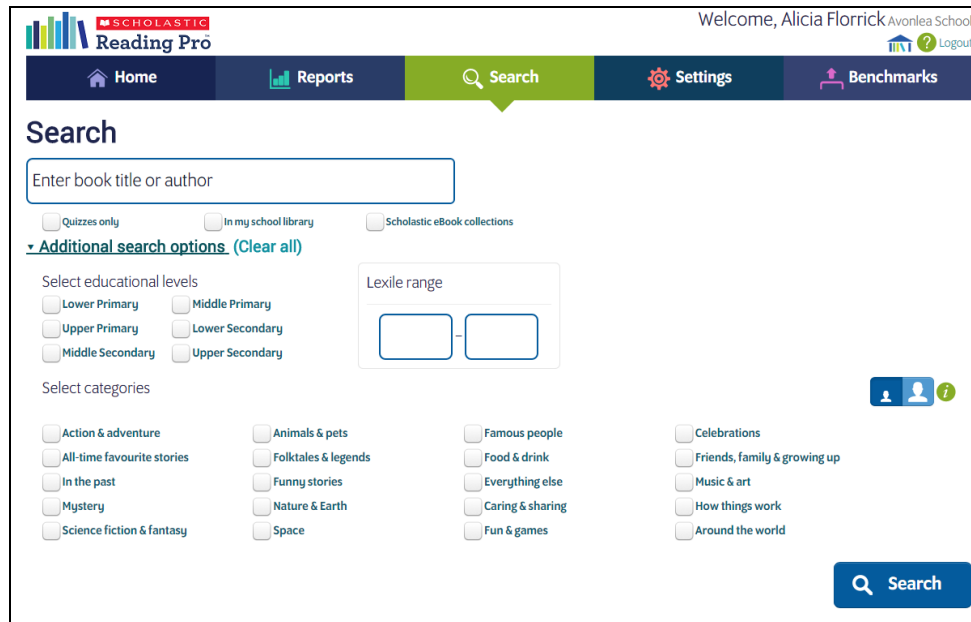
SCHOLASTIC
Reading Pro

Welcome, Alicia Florrick Avonlea School
Logout

Home
Reports
Search
Settings
Benchmarks

Search

Enter book title or author

Quizzes only
In my school library
Scholastic eBook collections

Additional search options (Clear all)

Select educational levels
Lower Primary
Middle Primary
Upper Primary
Lower Secondary
Middle Secondary
Upper Secondary

Lexile range
-

Select categories

Action & adventure
Animals & pets
Famous people
Celebrations
All-time favourite stories
Folktales & legends
Food & drink
Friends, family & growing up
In the past
Funny stories
Everything else
Music & art
Mystery
Nature & Earth
Caring & sharing
How things work
Science fiction & fantasy
Space
Fun & games
Around the world

Search